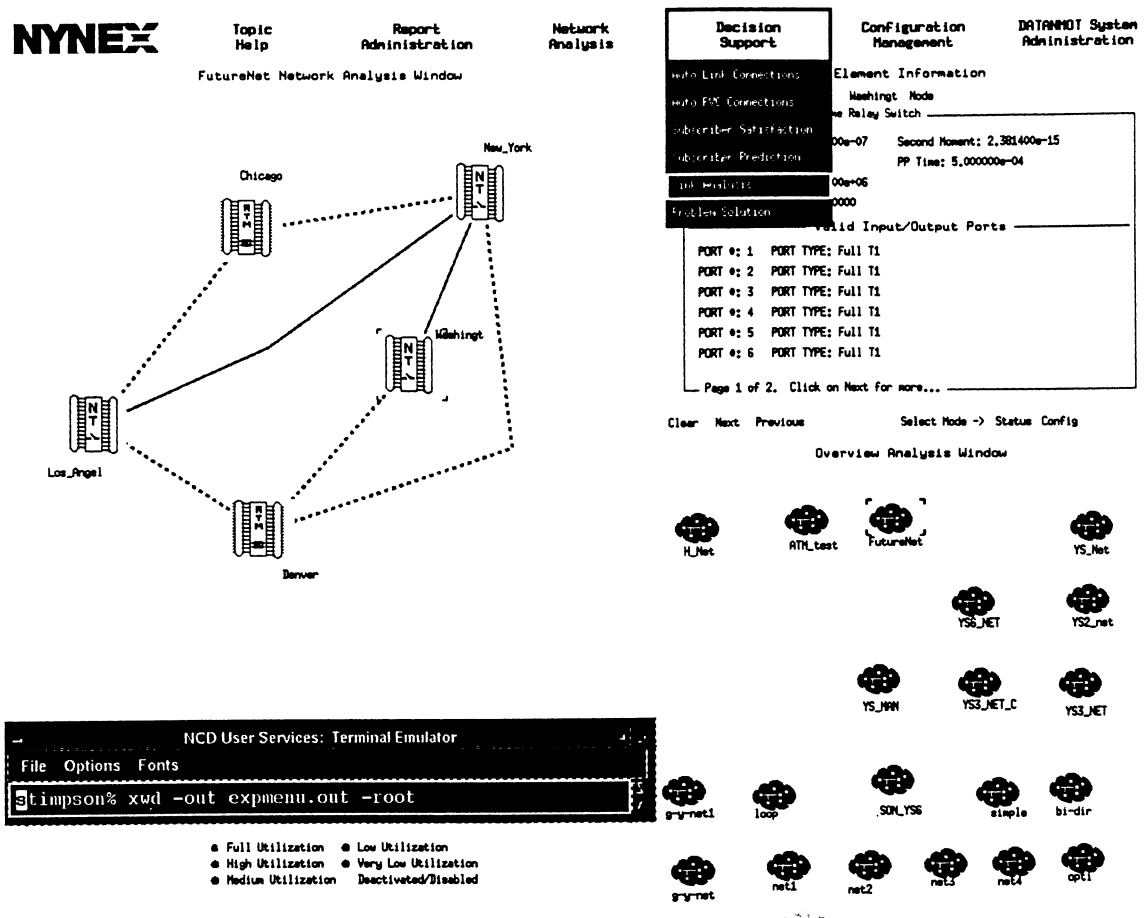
NYNEX

Topic Help

Report Administration

Network Analysis

Decision Support

Configuration Management

DATANMOT System Administration

FutureNet Network Analysis Window

Auto Link Connections
Auto PVC Connections
Subscriber Satisfaction
Subscriber Prediction
Link Analysis
Problem Solution

Element Information

Washingt Node

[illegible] Relay Switch

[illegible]00e-07 Second Moment: 2.381400e-15

PP Time: 5.000000e-04

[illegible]00e+06

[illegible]0000

Valid Input/Output Ports

PORT #: 1 PORT TYPE: Full T1
PORT #: 2 PORT TYPE: Full T1
PORT #: 3 PORT TYPE: Full T1
PORT #: 4 PORT TYPE: Full T1
PORT #: 5 PORT TYPE: Full T1
PORT #: 6 PORT TYPE: Full T1

Page 1 of 2. Click on Next for more...

Clear Next Previous Select Mode -> Status Config

Overview Analysis Window

Chicago
New_York
Washingt
Los_Angel
Denver
NT
ATM

H_Net ATM_test FutureNet YS_Net
YS6_NET YS2_net
YS_MAN YS3_NET_C YS3_NET
g-y-net1 loop SON_YS6 simple bi-dir
g-y-net net1 net2 net3 net4 opt1

NCD User Services: Terminal Emulator
File Options Fonts
stimpson% xwd -out expmenu.out -root

Full Utilization Low Utilization
High Utilization Very Low Utilization
Medium Utilization Deactivated/Disabled